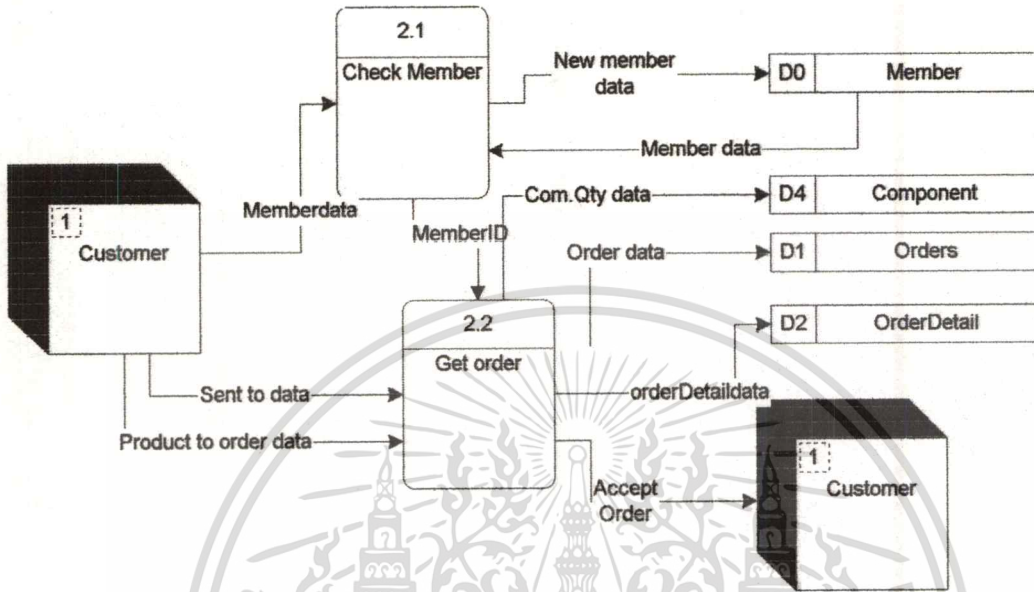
2.1
Check Member

New member data

D0 | Member

Member data

1
Customer

Memberdata

Com.Qty data

D4 | Component

MemberID

Order data

D1 | Orders

2.2
Get order

D2 | OrderDetail

Sent to data

orderDetaildata

Product to order data

Accept Order

1
Customer